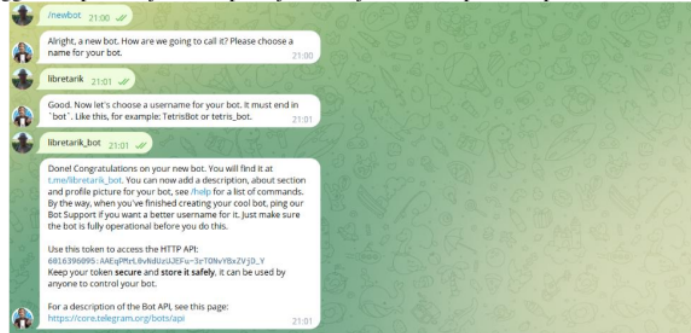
/newbot 21:00

Alright, a new bot. How are we going to call it? Please choose a name for your bot. 21:00

libretarik 21:01

Good. Now let's choose a username for your bot. It must end in `bot`. Like this, for example: TetrisBot or tetris_bot. 21:01

libretarik_bot 21:01

Done! Congratulations on your new bot. You will find it at t.me/libretarik_bot. You can now add a description, about section and profile picture for your bot, see /help for a list of commands. By the way, when you've finished creating your cool bot, ping our Bot Support if you want a better username for it. Just make sure the bot is fully operational before you do this.

Use this token to access the HTTP API:
6016396095:AAEqPMrL0vNdUzUJEFu-3rTONvYBxZVjD_Y
Keep your token secure and store it safely, it can be used by anyone to control your bot.

For a description of the Bot API, see this page:
https://core.telegram.org/bots/api 21:01